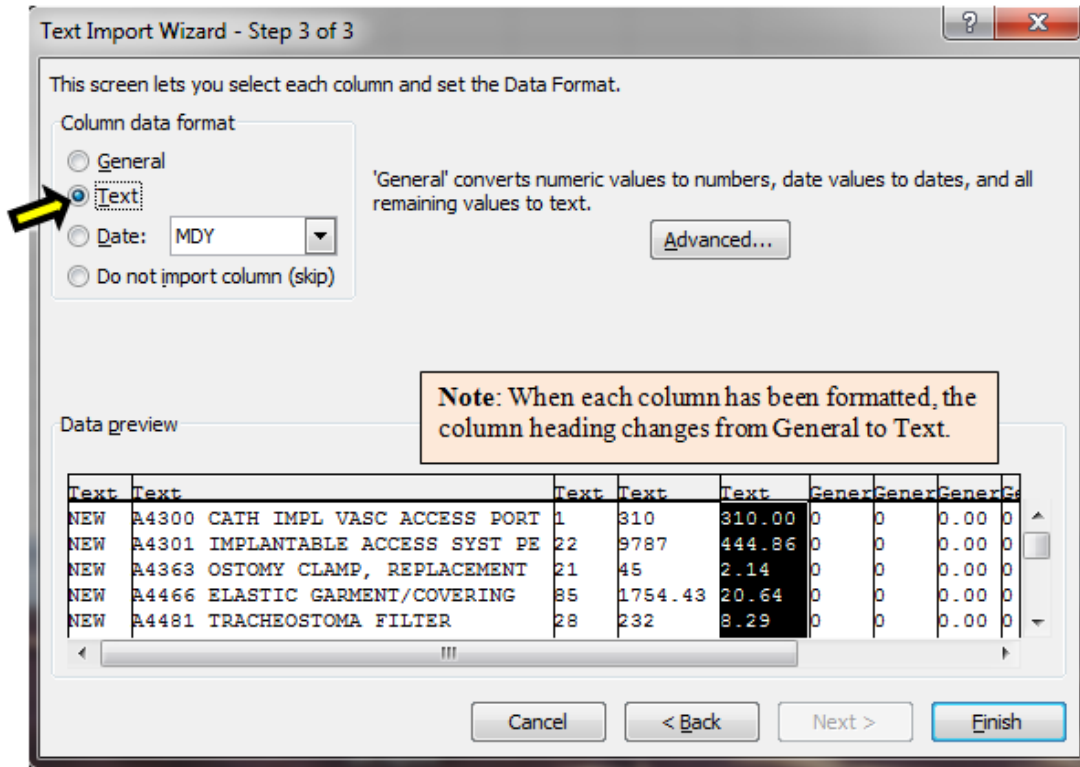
Text Import Wizard - Step 3 of 3

?
X

This screen lets you select each column and set the Data Format.

Column data format

General

Text

Date: MDY

Do not import column (skip)

'General' converts numeric values to numbers, date values to dates, and all remaining values to text.

Advanced...

**Note**: When each column has been formatted, the column heading changes from General to Text.

Data preview

| Text | Text | Text | Text | Text | Gener | Gener | Gener | G |
|---|---|---|---|---|---|---|---|---|
| NEW | A4300 CATH IMPL VASC ACCESS PORT | 1 | 310 | 310.00 | 0 | 0 | 0.00 | 0 |
| NEW | A4301 IMPLANTABLE ACCESS SYST PE | 22 | 9787 | 444.86 | 0 | 0 | 0.00 | 0 |
| NEW | A4363 OSTOMY CLAMP, REPLACEMENT | 21 | 45 | 2.14 | 0 | 0 | 0.00 | 0 |
| NEW | A4466 ELASTIC GARMENT/COVERING | 85 | 1754.43 | 20.64 | 0 | 0 | 0.00 | 0 |
| NEW | A4481 TRACHEOSTOMA FILTER | 28 | 232 | 8.29 | 0 | 0 | 0.00 | 0 |

III

Cancel

< Back

Next >

Finish